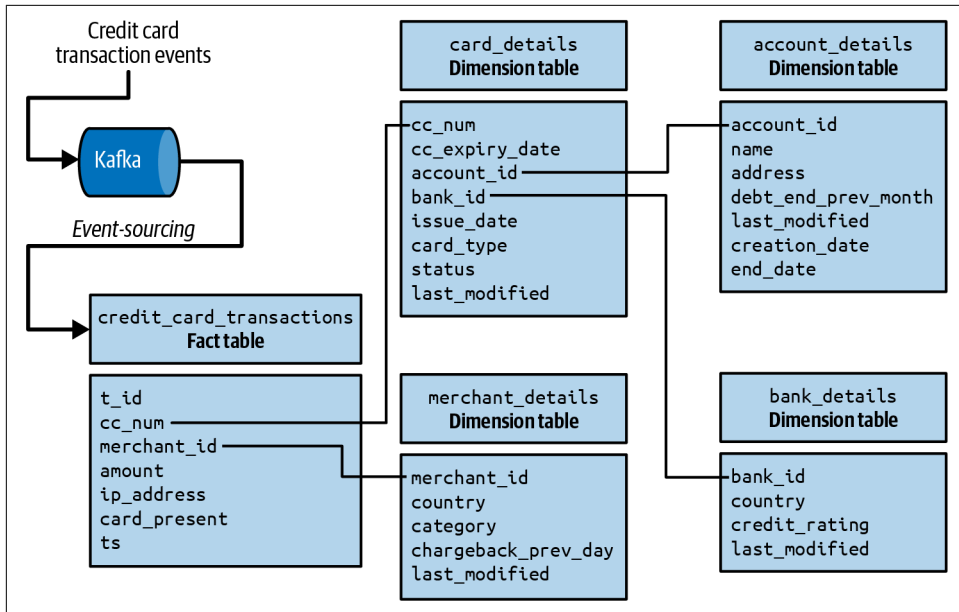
Credit card transaction events

Kafka

Event-sourcing

card_details
Dimension table

cc_num
cc_expiry_date
account_id
bank_id
issue_date
card_type
status
last_modified

account_details
Dimension table

account_id
name
address
debt_end_prev_month
last_modified
creation_date
end_date

credit_card_transactions
Fact table

t_id
cc_num
merchant_id
amount
ip_address
card_present
ts

merchant_details
Dimension table

merchant_id
country
category
chargeback_prev_day
last_modified

bank_details
Dimension table

bank_id
country
credit_rating
last_modified